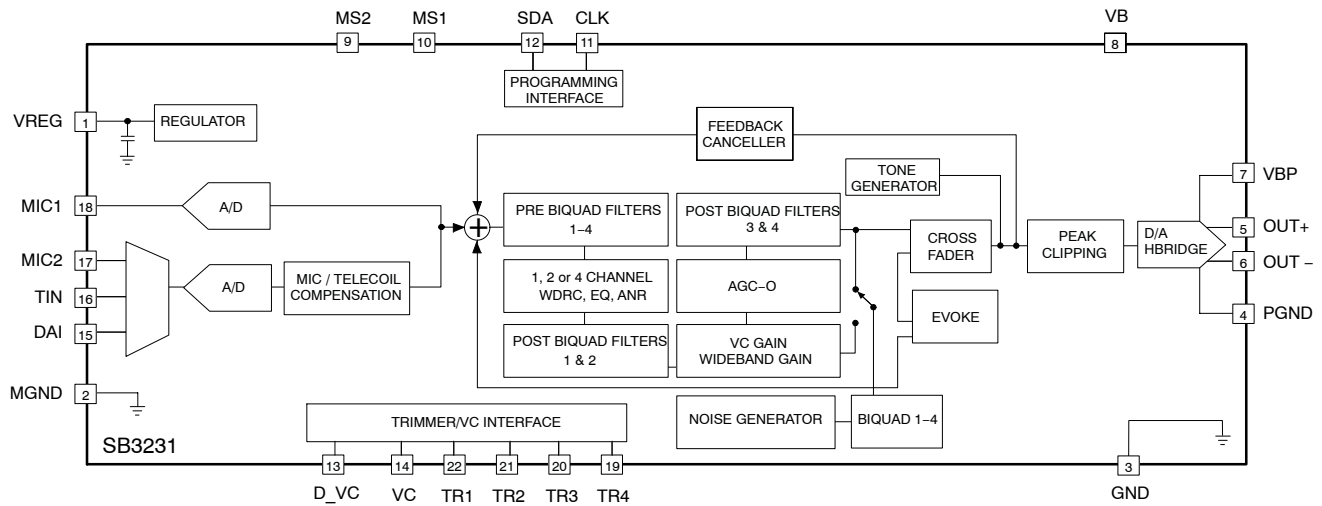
MS2 9
MS1 10
SDA 12
CLK 11
VB 8
PROGRAMMING INTERFACE
VREG 1
REGULATOR
FEEDBACK CANCELLER
TONE GENERATOR
MIC1 18
A/D
PRE BIQUAD FILTERS 1–4
POST BIQUAD FILTERS 3 & 4
CROSS FADER
PEAK CLIPPING
D/A HBRIDGE
7 VBP
5 OUT+
6 OUT –
4 PGND
MIC2 17
TIN 16
DAI 15
A/D
MIC / TELECOIL COMPENSATION
1, 2 or 4 CHANNEL WDRC, EQ, ANR
AGC–O
EVOKE
POST BIQUAD FILTERS 1 & 2
VC GAIN WIDEBAND GAIN
MGND 2
TRIMMER/VC INTERFACE
NOISE GENERATOR
BIQUAD 1–4
SB3231
13 D_VC
14 VC
22 TR1
21 TR2
20 TR3
19 TR4
3 GND